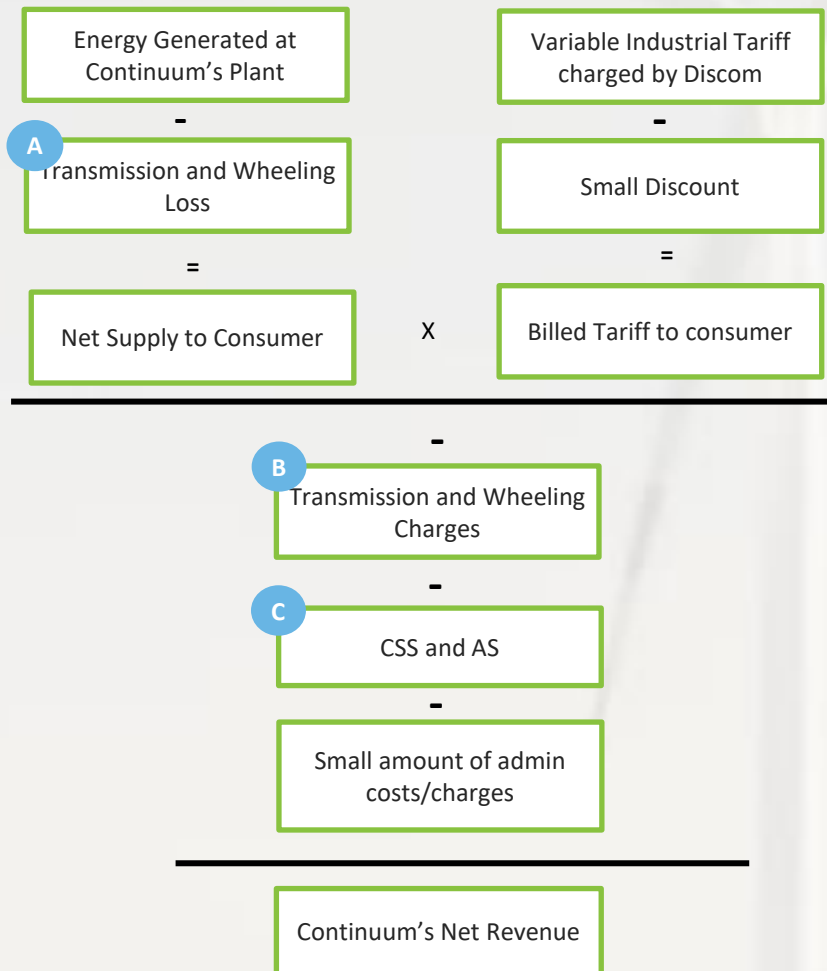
Energy Generated at Continuum’s Plant

-

A

Transmission and Wheeling Loss

=

Net Supply to Consumer

X

Variable Industrial Tariff charged by Discom

-

Small Discount

=

Billed Tariff to consumer

-

B

Transmission and Wheeling Charges

-

C

CSS and AS

-

Small amount of admin costs/charges

Continuum’s Net Revenue